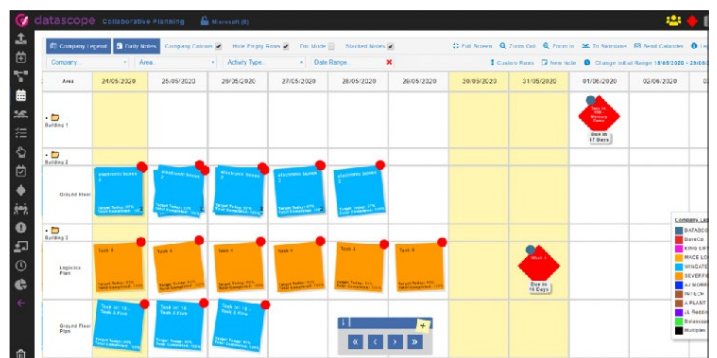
datascope Collaborative Planning Microsoft (0)

Company Legend Daily Notes Company Colours Hide Empty Rows One Mode Stacked Notes Full Screen Zoom Out Zoom In To Welcome Next Calendar

Company... Area... Activity Type... Date Range... Custom Rows New Note Change Initial Range 18/05/2020 - 29/0

| Area | 24/05/2020 | 25/05/2020 | 26/05/2020 | 27/05/2020 | 28/05/2020 | 29/05/2020 | 30/05/2020 | 31/05/2020 | 01/06/2020 | 02/06/2020 |
|---|---|---|---|---|---|---|---|---|---|---|
| Building 1 | | | | | | | | | Due in 17 Days | |
| Building 2 Ground Floor | | | | | | | | | | |
| Building 3 Logistics Plan | Task 4 | Task 4 | Task 4 | Task 4 | Task 4 | Task 4 | | Due in 18 Days | | |
| Ground Floor Plan | Task 10 - 15 | Task 10 - 15 | | | | | | | | |

Company Le
DATASCO
BoreCo
KINGS
RACE LO
WINGATE
SEVERF
PATTON
J PLANT
Multiples